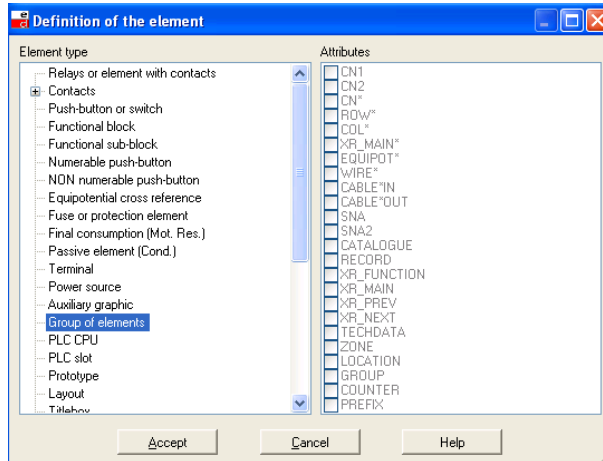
Definition of the element

Element type

Relays or element with contacts
Contacts
Push-button or switch
Functional block
Functional sub-block
Numerable push-button
NON numerable push-button
Equipotential cross reference
Fuse or protection element
Final consumption (Mot. Res.)
Passive element (Cond.)
Terminal
Power source
Auxiliary graphic
Group of elements
PLC CPU
PLC slot
Prototype
Layout
Titlebox

Attributes

CN1
CN2
CN*
ROW*
COL*
XR_MAIN*
EQUIPOT*
WIRE*
CABLE*IN
CABLE*OUT
SNA
SNA2
CATALOGUE
RECORD
XR_FUNCTION
XR_MAIN
XR_PREV
XR_NEXT
TECHDATA
ZONE
LOCATION
GROUP
COUNTER
PREFIX

Accept
Cancel
Help